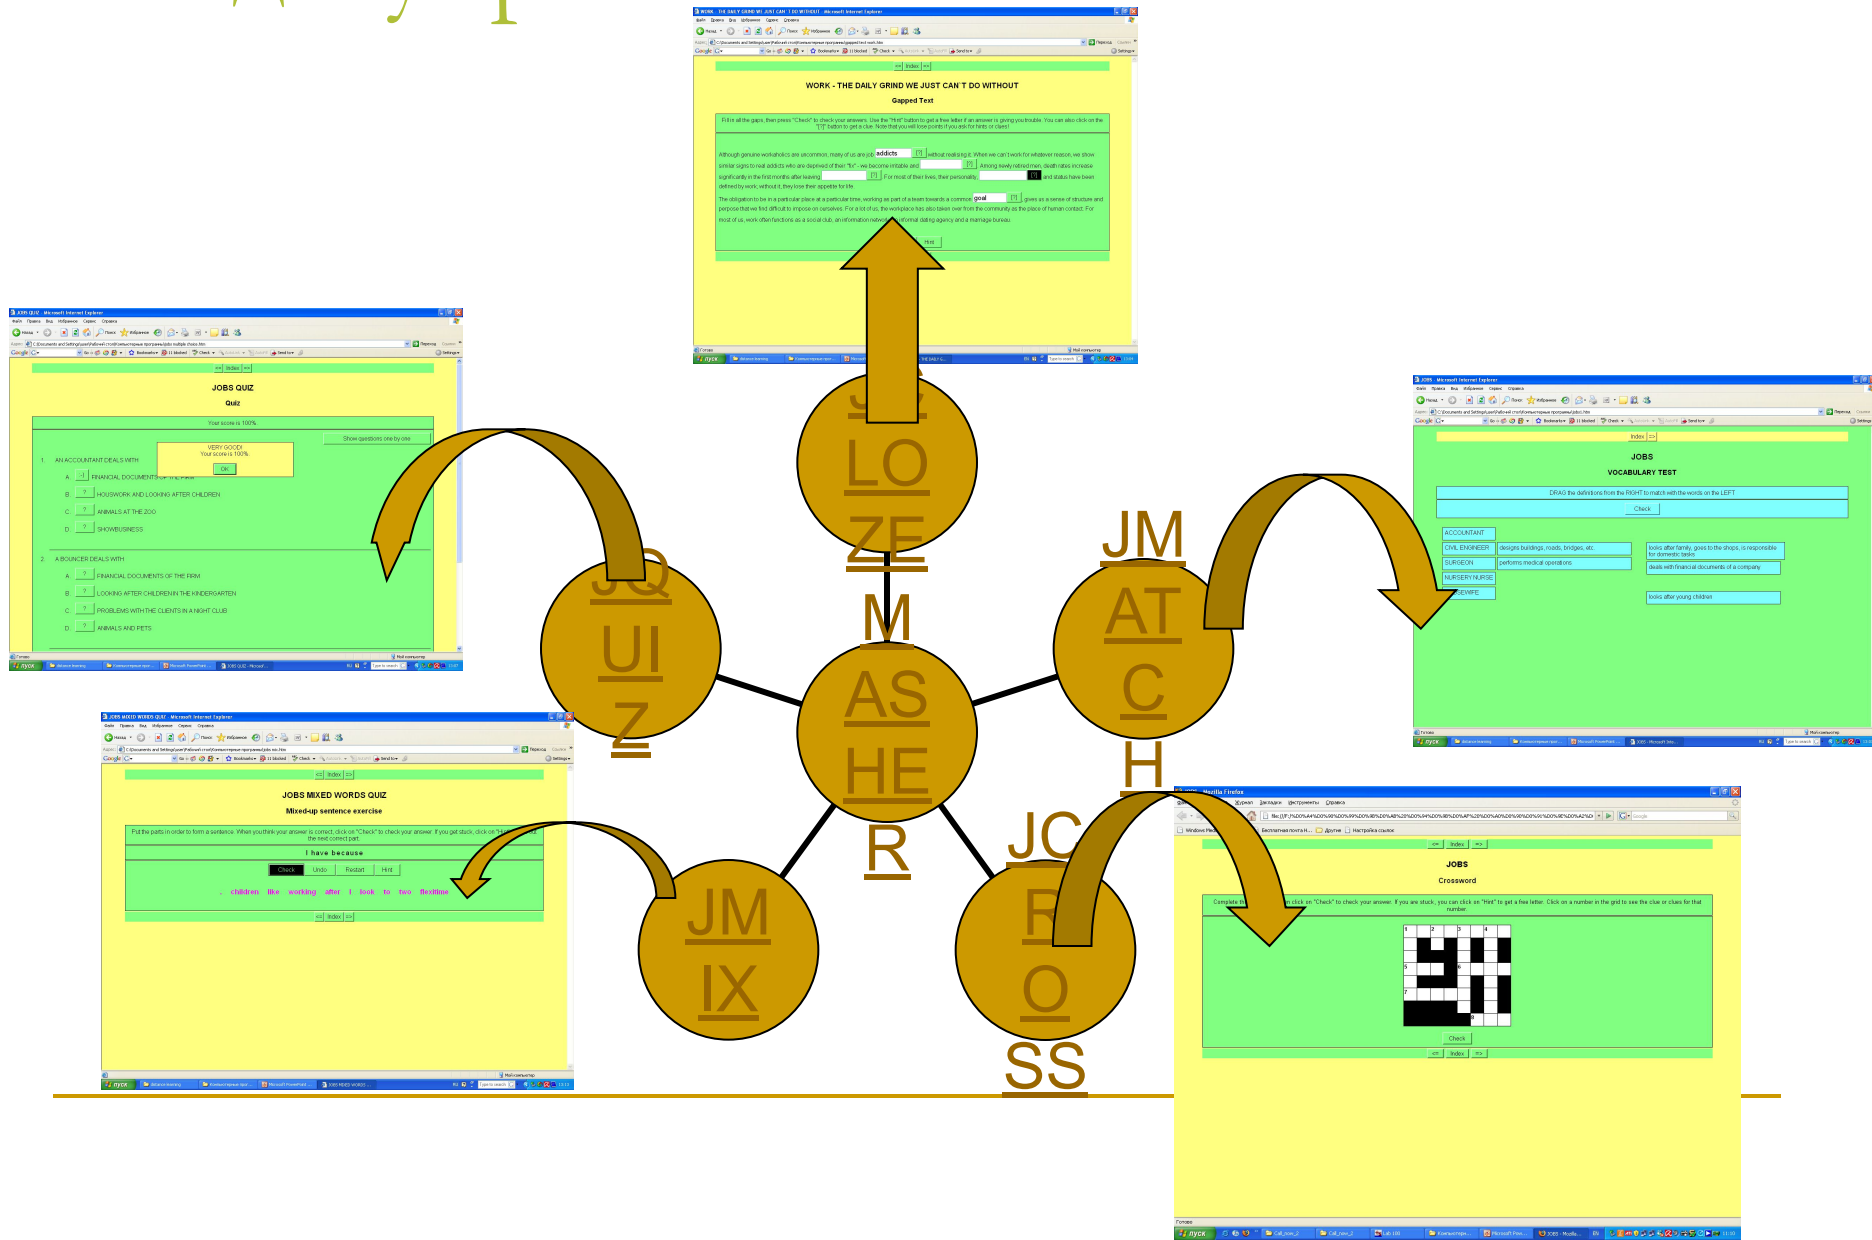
WORK - THE DAILY GRIND WE JUST CAN'T DO WITHOUT

Gapped Text

Fill in all the gaps, then press "Check" to check your answers. Use the "Hint" button to get a free letter if an answer is giving you trouble. You can also click on the "[?]" button to get a clue. Note that you will lose points if you ask for hints or clues!

Although genuine workaholics are uncommon, many of us are job addicts [?] without realising it. When we can't work for whatever reason, we show similar signs to real addicts who are deprived of their "fix" - we become irritable and [?]. Among newly retired men, death rates increase significantly in the first months after leaving [?]. For most of their lives, their personality [?] and status have been defined by work; without it, they lose their appetite for life.

The obligation to be in a particular place at a particular time, working as part of a team towards a common goal [?] gives us a sense of structure and purpose that we find difficult to impose on ourselves. For a lot of us, the workplace has also taken over from the community as the place of human contact. For most of us, work often functions as a social club, an information network, informal dating agency and a marriage bureau.

Hint

JO
LO
ZE
M
AS
HE
R

JQ
UI
Z

JM
AT
C
H

JM
IX

JC
R
O
SS

JOBS QUIZ

Quiz

Your score is 100%

Show questions one by one

VERY GOOD!
Your score is 100%.
OK

1. AN ACCOUNTANT DEALS WITH
A. FINANCIAL DOCUMENTS OF THE FIRM
B. HOUSWORK AND LOOKING AFTER CHILDREN
C. ANIMALS AT THE ZOO
D. SHOWBUSINESS

2. A BOUNCER DEALS WITH
A. FINANCIAL DOCUMENTS OF THE FIRM
B. LOOKING AFTER CHILDREN IN THE KINDERGARTEN
C. PROBLEMS WITH THE CLIENTS IN A NIGHT CLUB
D. ANIMALS AND PETS

JOBS

VOCABULARY TEST

DRAG the definitions from the RIGHT to match with the words on the LEFT

Check

ACCOUNTANT
CIVIL ENGINEER | designs buildings, roads, bridges, etc.
SURGEON | performs medical operations
NURSERY NURSE
HOUSEWIFE

looks after family, goes to the shops, is responsible for domestic tasks
deals with financial documents of a company
looks after young children

JOBS MIXED WORDS QUIZ

Mixed-up sentence exercise

Put the parts in order to form a sentence. When you think your answer is correct, click on "Check" to check your answer. If you get stuck, click on "Hint" to get the next correct part.

I have because

Check | Undo | Restart | Hint

. children like working after I look to two flexitime

<= | Index | =>

JOBS

Crossword

Complete the crossword, then click on "Check" to check your answer. If you are stuck, you can click on "Hint" to get a free letter. Click on a number in the grid to see the clue or clues for that number.

Check

<= | Index | =>